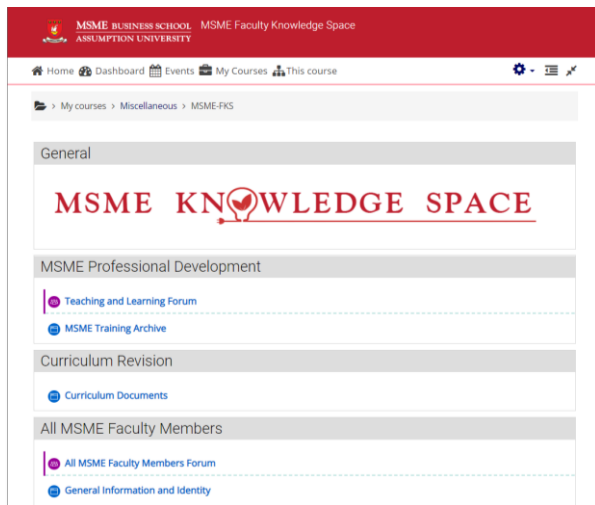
MSME BUSINESS SCHOOL
ASSUMPTION UNIVERSITY
MSME Faculty Knowledge Space

Home Dashboard Events My Courses This course

› My courses › Miscellaneous › MSME-FKS

General

MSME KNOWLEDGE SPACE

MSME Professional Development

Teaching and Learning Forum

MSME Training Archive

Curriculum Revision

Curriculum Documents

All MSME Faculty Members

All MSME Faculty Members Forum

General Information and Identity